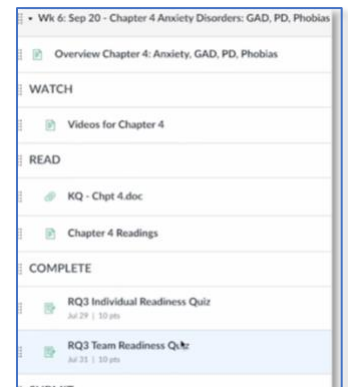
Wk 6: Sep 20 - Chapter 4 Anxiety Disorders: GAD, PD, Phobias

Overview Chapter 4: Anxiety, GAD, PD, Phobias

WATCH

Videos for Chapter 4

READ

KQ - Chpt 4.doc

Chapter 4 Readings

COMPLETE

RQ3 Individual Readiness Quiz
Jul 29 | 10 pts

RQ3 Team Readiness Quiz
Jul 31 | 10 pts

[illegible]